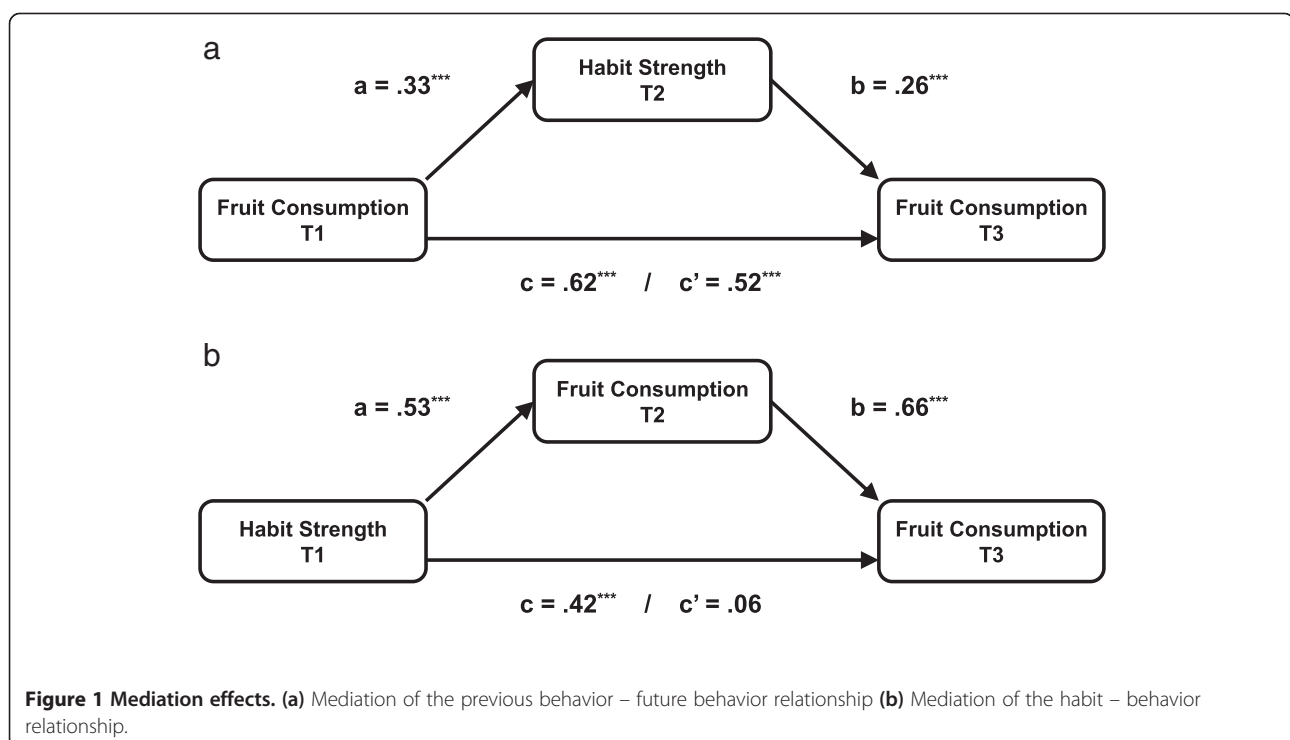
a

a = .33$^{***}$

Habit Strength T2

b = .26$^{***}$

Fruit Consumption T1

Fruit Consumption T3

c = .62$^{***}$ / c' = .52$^{***}$

b

a = .53$^{***}$

Fruit Consumption T2

b = .66$^{***}$

Habit Strength T1

Fruit Consumption T3

c = .42$^{***}$ / c' = .06

**Figure 1 Mediation effects. (a)** Mediation of the previous behavior – future behavior relationship **(b)** Mediation of the habit – behavior relationship.